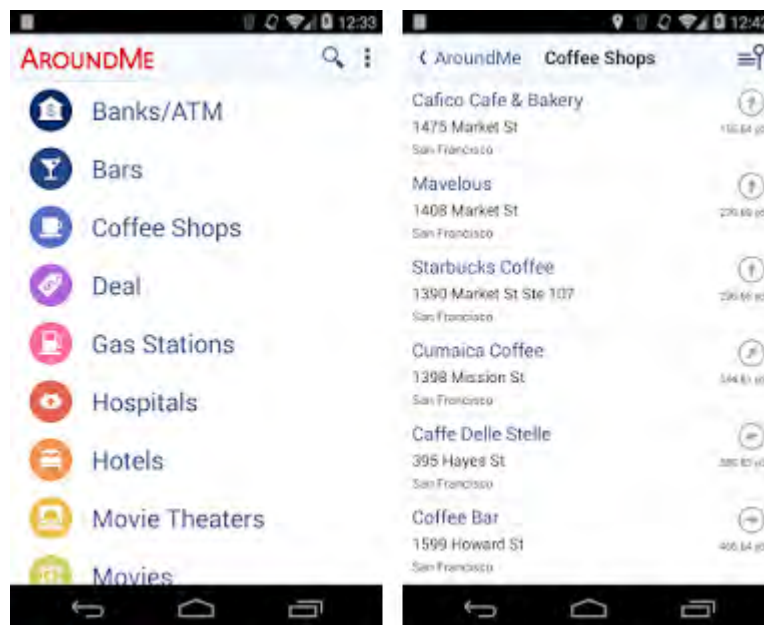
12:33

AroundMe

Banks/ATM

Bars

Coffee Shops

Deal

Gas Stations

Hospitals

Hotels

Movie Theaters

Movies

12:4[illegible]

AroundMe Coffee Shops

Cafico Cafe & Bakery
1475 Market St
San Francisco
155.64 y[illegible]

Mavelous
1408 Market St
San Francisco
276.69 y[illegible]

Starbucks Coffee
1390 Market St Ste 107
San Francisco
296.66 y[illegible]

Cumaica Coffee
1398 Mission St
San Francisco
344.61 y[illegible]

Caffe Delle Stelle
395 Hayes St
San Francisco
386.85 y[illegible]

Coffee Bar
1599 Howard St
San Francisco
405.84 y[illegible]